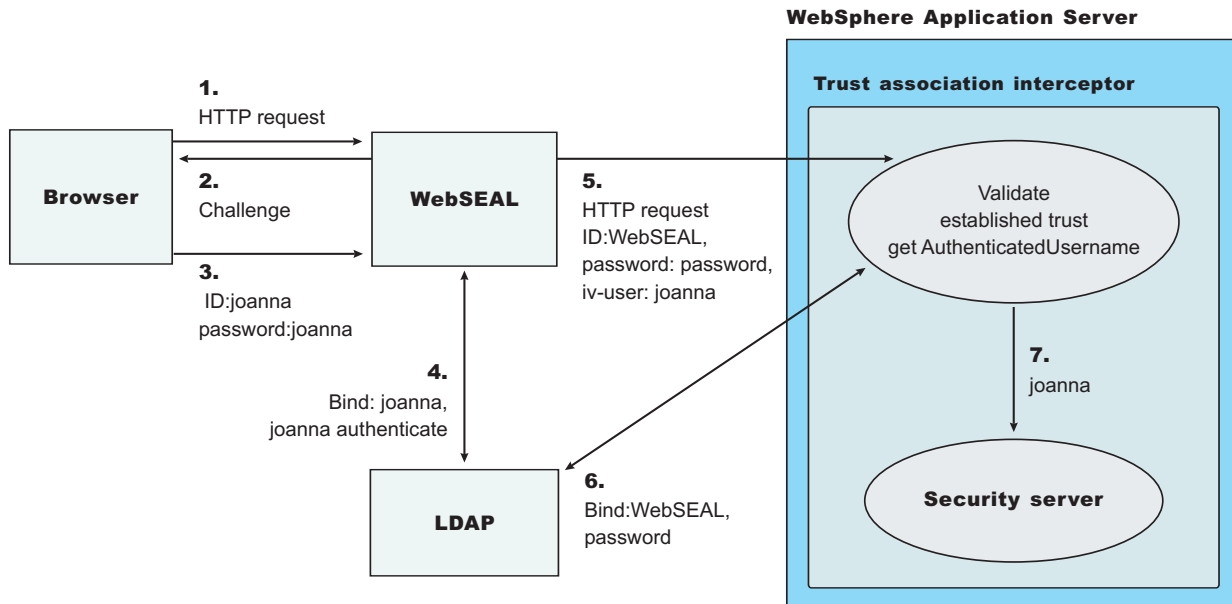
WebSphere Application Server

Trust association interceptor

1.
HTTP request

Browser

2.
Challenge

WebSEAL

5.
HTTP request
ID:WebSEAL,
password: password,
iv-user: joanna

Validate
established trust
get AuthenticatedUsername

3.
ID:joanna
password:joanna

4.
Bind: joanna,
joanna authenticate

7.
joanna

LDAP

6.
Bind:WebSEAL,
password

Security server